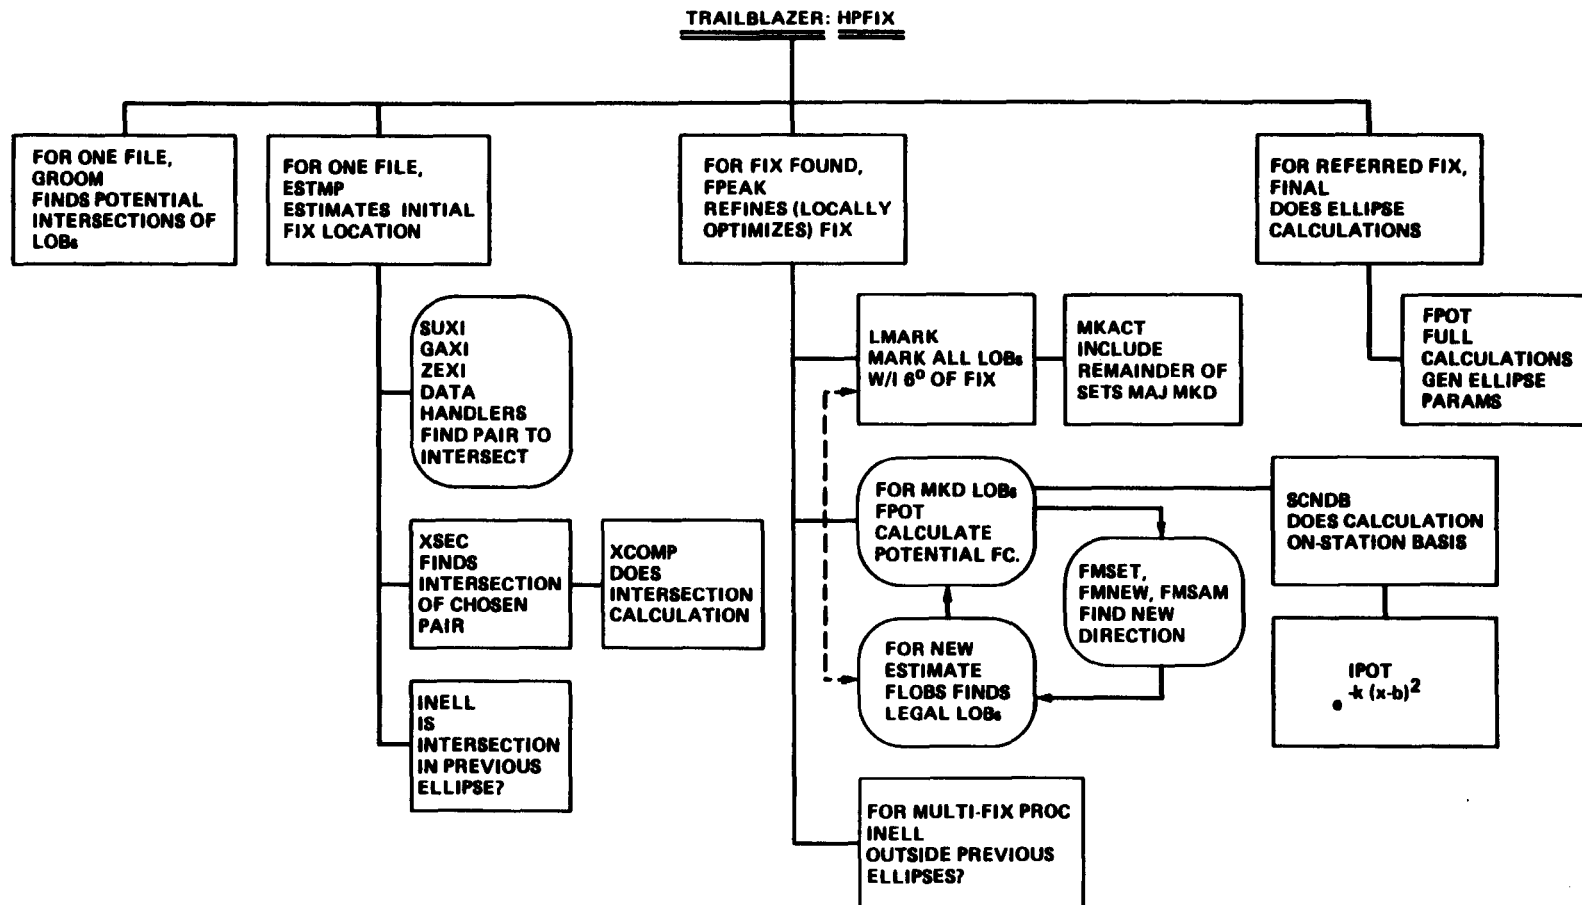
TRAILBLAZER: HPFIX

FOR ONE FILE, GROOM FINDS POTENTIAL INTERSECTIONS OF LOBs

FOR ONE FILE, ESTMP ESTIMATES INITIAL FIX LOCATION

SUXI GAXI ZEXI DATA HANDLERS FIND PAIR TO INTERSECT

XSEC FINDS INTERSECTION OF CHOSEN PAIR

XCOMP DOES INTERSECTION CALCULATION

INELL IS INTERSECTION IN PREVIOUS ELLIPSE?

FOR FIX FOUND, FPEAK REFINES (LOCALLY OPTIMIZES) FIX

LMARK MARK ALL LOBs W/I $6^0$ OF FIX

MKACT INCLUDE REMAINDER OF SETS MAJ MKD

FOR MKD LOBs FPOT CALCULATE POTENTIAL FC.

FMSET, FMNEW, FMSAM FIND NEW DIRECTION

FOR NEW ESTIMATE FLOBS FINDS LEGAL LOBs

FOR MULTI-FIX PROC INELL OUTSIDE PREVIOUS ELLIPSES?

FOR REFERRED FIX, FINAL DOES ELLIPSE CALCULATIONS

FPOT FULL CALCULATIONS GEN ELLIPSE PARAMS

SCNDB DOES CALCULATION ON-STATION BASIS

IPOT $e^{-k(x-b)^2}$